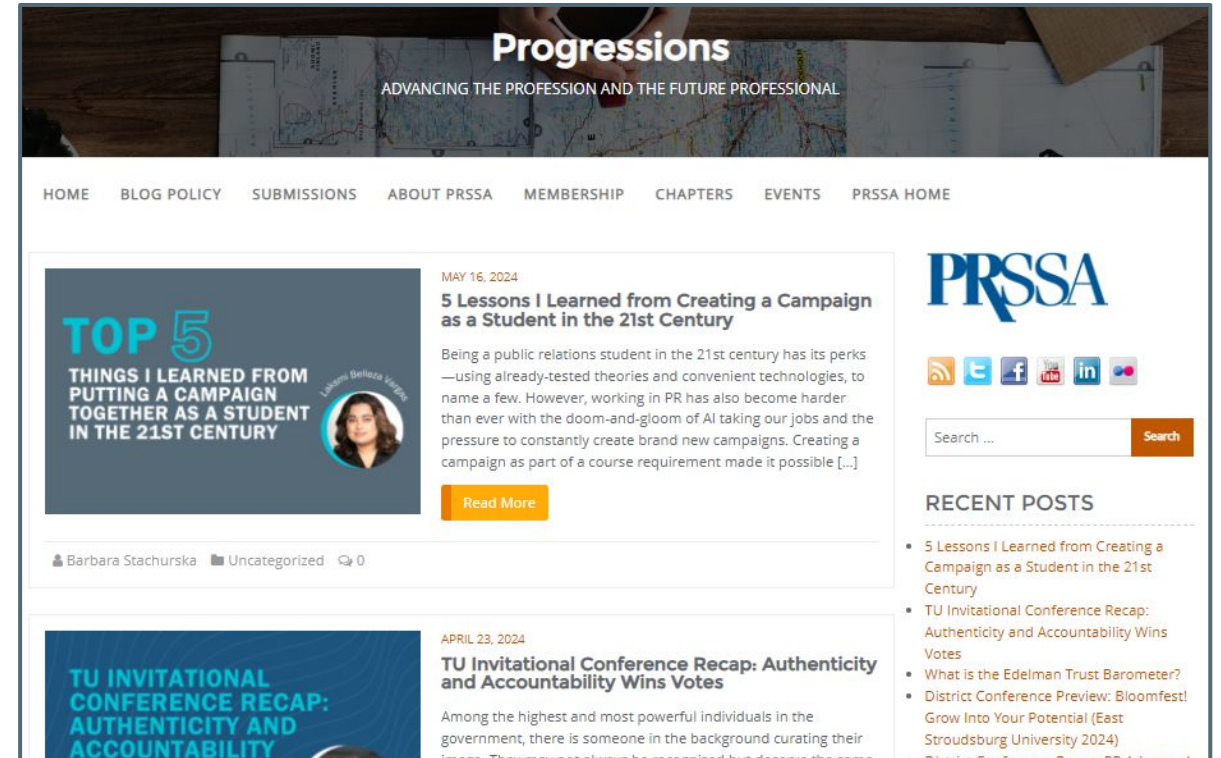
Progressions
ADVANCING THE PROFESSION AND THE FUTURE PROFESSIONAL

HOME BLOG POLICY SUBMISSIONS ABOUT PRSSA MEMBERSHIP CHAPTERS EVENTS PRSSA HOME

TOP 5
THINGS I LEARNED FROM PUTTING A CAMPAIGN TOGETHER AS A STUDENT IN THE 21ST CENTURY
Laksmi Belleza Vargas

MAY 16, 2024
5 Lessons I Learned from Creating a Campaign as a Student in the 21st Century

Being a public relations student in the 21st century has its perks—using already-tested theories and convenient technologies, to name a few. However, working in PR has also become harder than ever with the doom-and-gloom of AI taking our jobs and the pressure to constantly create brand new campaigns. Creating a campaign as part of a course requirement made it possible […]

Read More

Barbara Stachurska Uncategorized 0

TU INVITATIONAL CONFERENCE RECAP: AUTHENTICITY AND ACCOUNTABILITY

APRIL 23, 2024
TU Invitational Conference Recap: Authenticity and Accountability Wins Votes

Among the highest and most powerful individuals in the government, there is someone in the background curating their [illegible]

PRSSA

Search ...
Search

RECENT POSTS
• 5 Lessons I Learned from Creating a Campaign as a Student in the 21st Century
• TU Invitational Conference Recap: Authenticity and Accountability Wins Votes
• What is the Edelman Trust Barometer?
• District Conference Preview: Bloomfest! Grow Into Your Potential (East Stroudsburg University 2024)
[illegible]